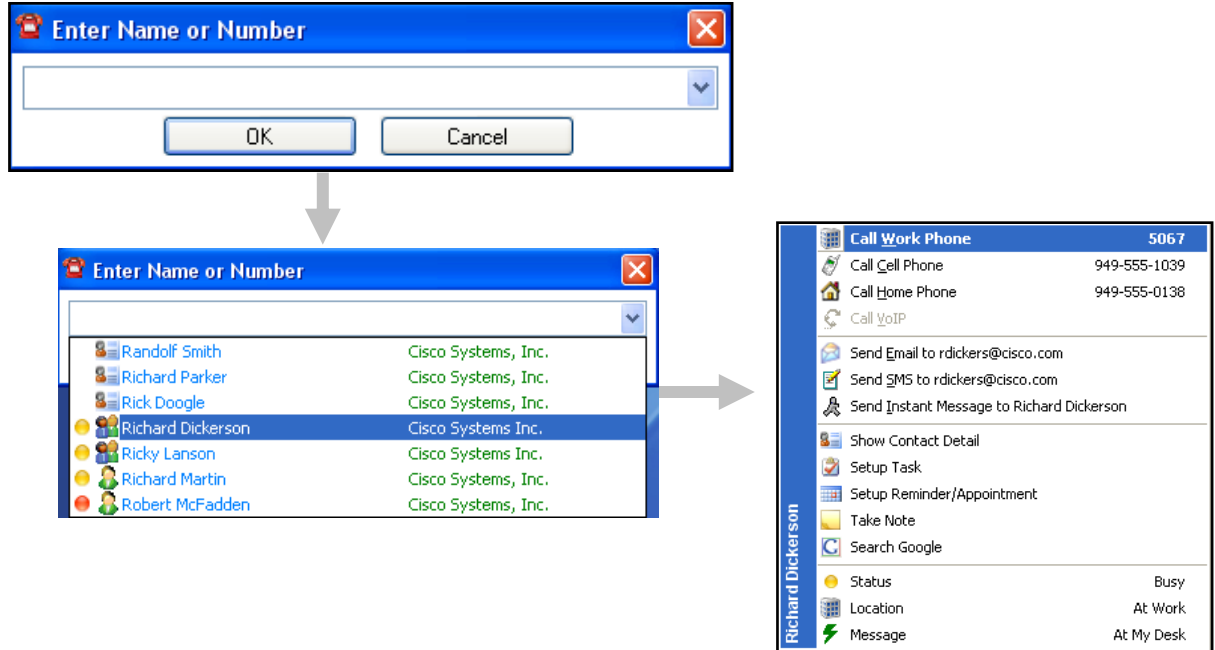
Enter Name or Number

OK Cancel

Enter Name or Number

| | |
|---|---|
| Randolf Smith | Cisco Systems, Inc. |
| Richard Parker | Cisco Systems, Inc. |
| Rick Doogle | Cisco Systems, Inc. |
| Richard Dickerson | Cisco Systems Inc. |
| Ricky Lanson | Cisco Systems Inc. |
| Richard Martin | Cisco Systems, Inc. |
| Robert McFadden | Cisco Systems, Inc. |

Richard Dickerson

| | |
|---|---|
| Call Work Phone | 5067 |
| Call Cell Phone | 949-555-1039 |
| Call Home Phone | 949-555-0138 |
| Call VoIP | |

Send Email to rdickers@cisco.com
Send SMS to rdickers@cisco.com
Send Instant Message to Richard Dickerson

Show Contact Detail
Setup Task
Setup Reminder/Appointment
Take Note
Search Google

| | |
|---|---|
| Status | Busy |
| Location | At Work |
| Message | At My Desk |